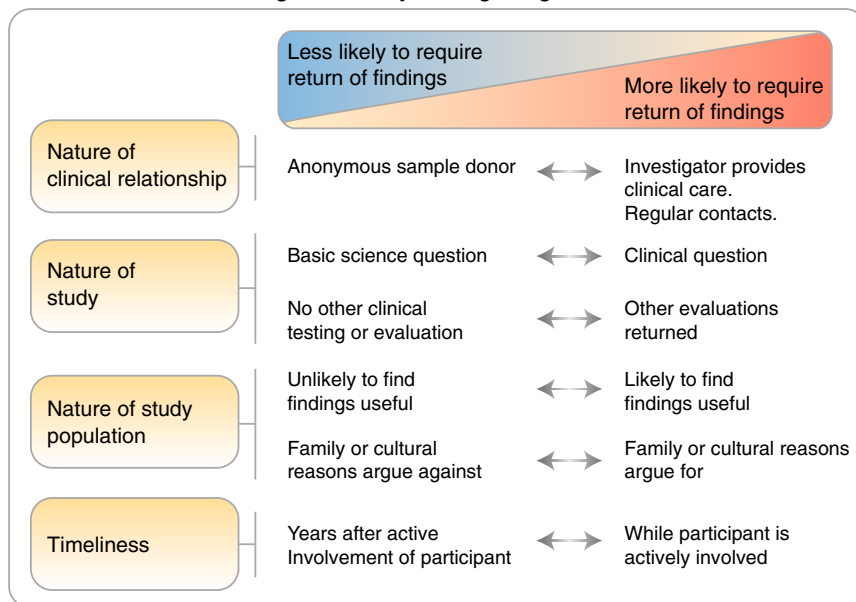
Less likely to require return of findings

More likely to require return of findings

Nature of clinical relationship

Anonymous sample donor

Investigator provides clinical care. Regular contacts.

Nature of study

Basic science question

Clinical question

No other clinical testing or evaluation

Other evaluations returned

Nature of study population

Unlikely to find findings useful

Likely to find findings useful

Family or cultural reasons argue against

Family or cultural reasons argue for

Timeliness

Years after active Involvement of participant

While participant is actively involved